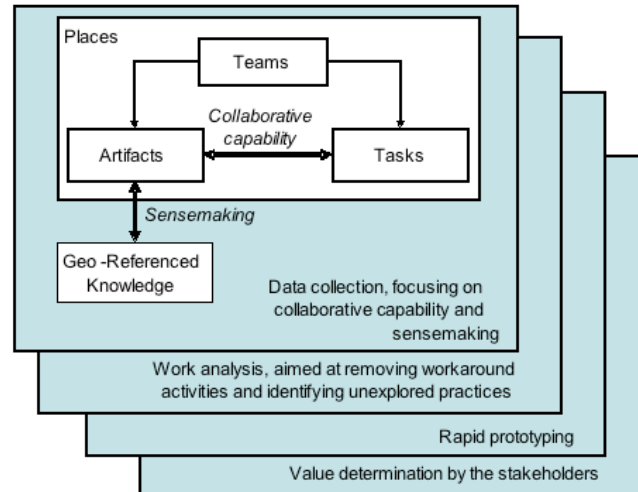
Places

Teams

Collaborative capability

Artifacts

Tasks

Sensemaking

Geo -Referenced Knowledge

Data collection, focusing on collaborative capability and sensemaking

Work analysis, aimed at removing workaround activities and identifying unexplored practices

Rapid prototyping

Value determination by the stakeholders